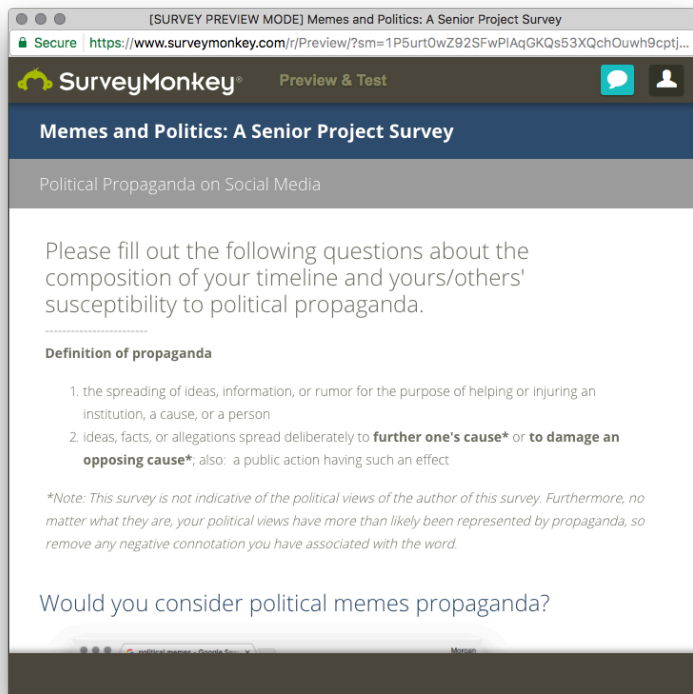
[SURVEY PREVIEW MODE] Memes and Politics: A Senior Project Survey

Secure https://www.surveymonkey.com/r/Preview/?sm=1P5urt0wZ92SFwPlAqGKQs53XQchOuwh9cptj...

SurveyMonkey® Preview & Test

Memes and Politics: A Senior Project Survey

Political Propaganda on Social Media

Please fill out the following questions about the composition of your timeline and yours/others' susceptibility to political propaganda.

------------------------

Definition of propaganda

1. the spreading of ideas, information, or rumor for the purpose of helping or injuring an institution, a cause, or a person
2. ideas, facts, or allegations spread deliberately to further one's cause* or to damage an opposing cause*; also: a public action having such an effect

*Note: This survey is not indicative of the political views of the author of this survey. Furthermore, no matter what they are, your political views have more than likely been represented by propaganda, so remove any negative connotation you have associated with the word.

Would you consider political memes propaganda?

political memes - Google Sea × Morgan